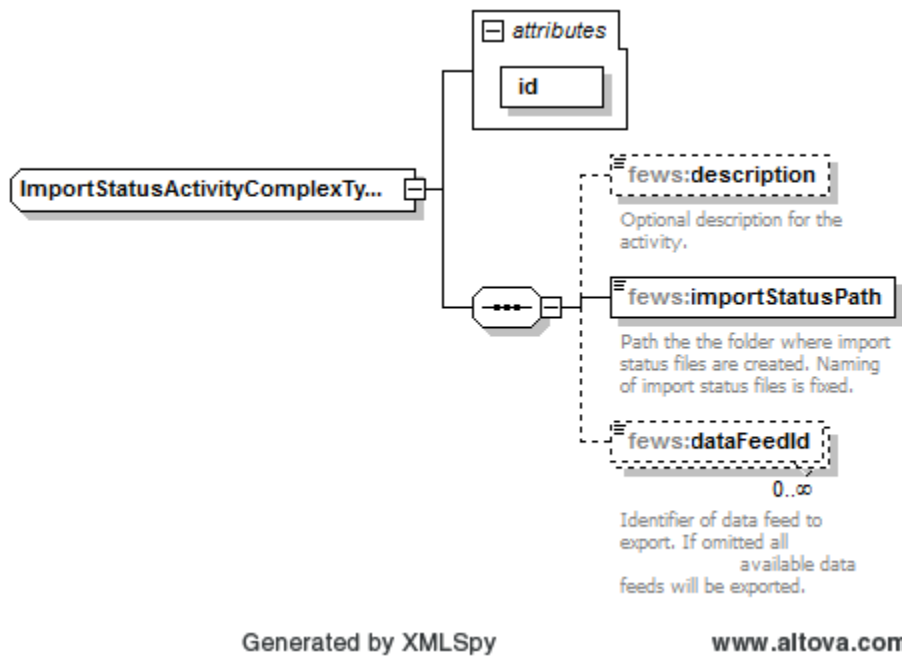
attributes

id

ImportStatusActivityComplexTy...

fews:description

Optional description for the activity.

fews:importStatusPath

Path the the folder where import status files are created. Naming of import status files is fixed.

fews:dataFeedId

0..∞

Identifier of data feed to export. If omitted all available data feeds will be exported.

Generated by XMLSpy

www.altova.com